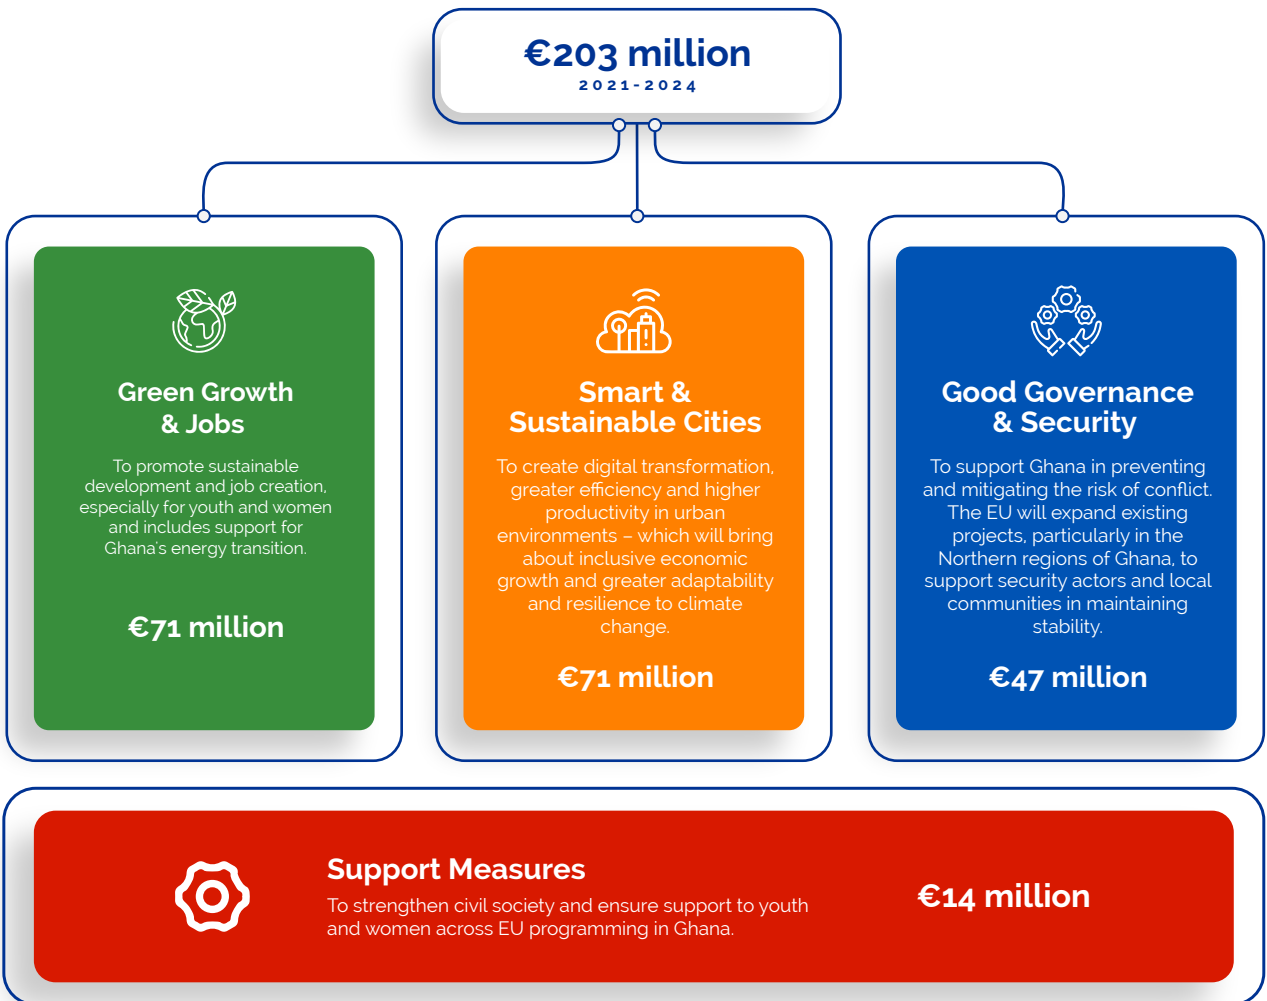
€203 million
2021-2024

Green Growth & Jobs

To promote sustainable development and job creation, especially for youth and women and includes support for Ghana's energy transition.

€71 million

Smart & Sustainable Cities

To create digital transformation, greater efficiency and higher productivity in urban environments – which will bring about inclusive economic growth and greater adaptability and resilience to climate change.

€71 million

Good Governance & Security

To support Ghana in preventing and mitigating the risk of conflict. The EU will expand existing projects, particularly in the Northern regions of Ghana, to support security actors and local communities in maintaining stability.

€47 million

Support Measures

To strengthen civil society and ensure support to youth and women across EU programming in Ghana.

€14 million